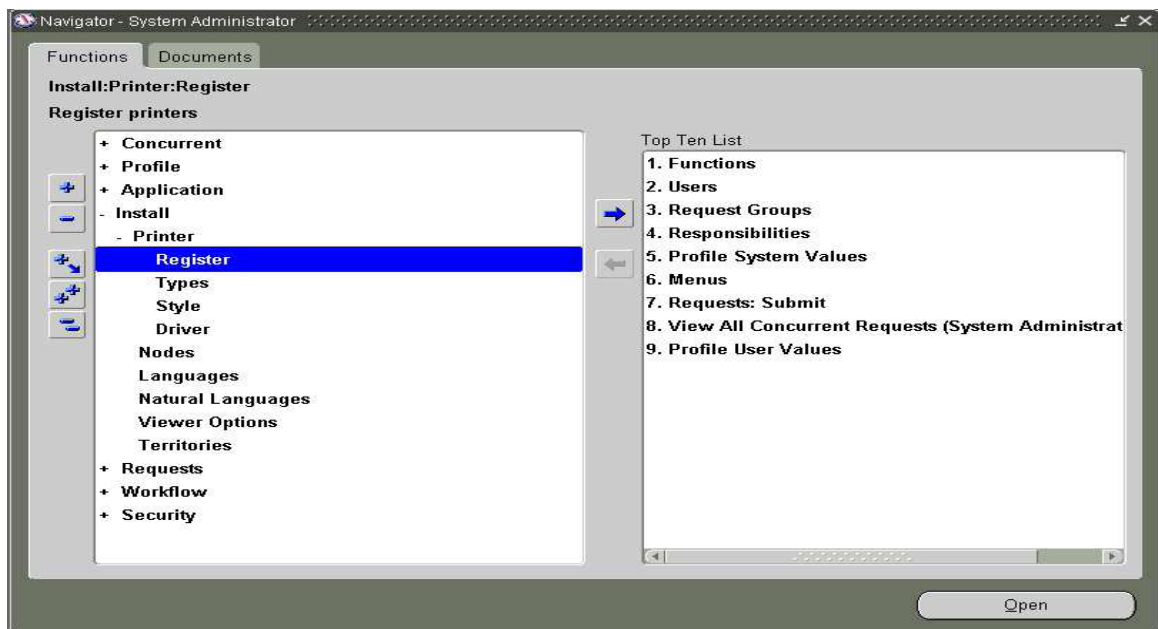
Navigator - System Administrator

Functions | Documents

Install:Printer:Register

Register printers

+ Concurrent
+ Profile
+ Application
- Install
- Printer
Register
Types
Style
Driver
Nodes
Languages
Natural Languages
Viewer Options
Territories
+ Requests
+ Workflow
+ Security

Top Ten List
1. Functions
2. Users
3. Request Groups
4. Responsibilities
5. Profile System Values
6. Menus
7. Requests: Submit
8. View All Concurrent Requests (System Administrat
9. Profile User Values

Open